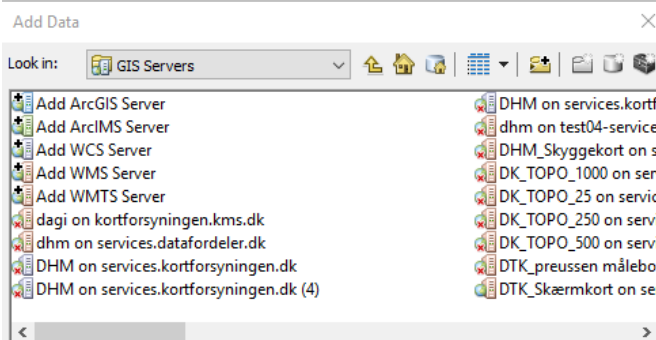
Add Data

Look in: GIS Servers

Add ArcGIS Server
Add ArcIMS Server
Add WCS Server
Add WMS Server
Add WMTS Server
dagi on kortforsyningen.kms.dk
dhm on services.datafordeler.dk
DHM on services.kortforsyningen.dk
DHM on services.kortforsyningen.dk (4)

DHM on services.kortf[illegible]
dhm on test04-service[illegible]
DHM_Skyggekort on s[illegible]
DK_TOPO_1000 on ser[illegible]
DK_TOPO_25 on servic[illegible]
DK_TOPO_250 on serv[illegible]
DK_TOPO_500 on serv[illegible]
DTK_preussen målebo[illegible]
DTK_Skærmkort on se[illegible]